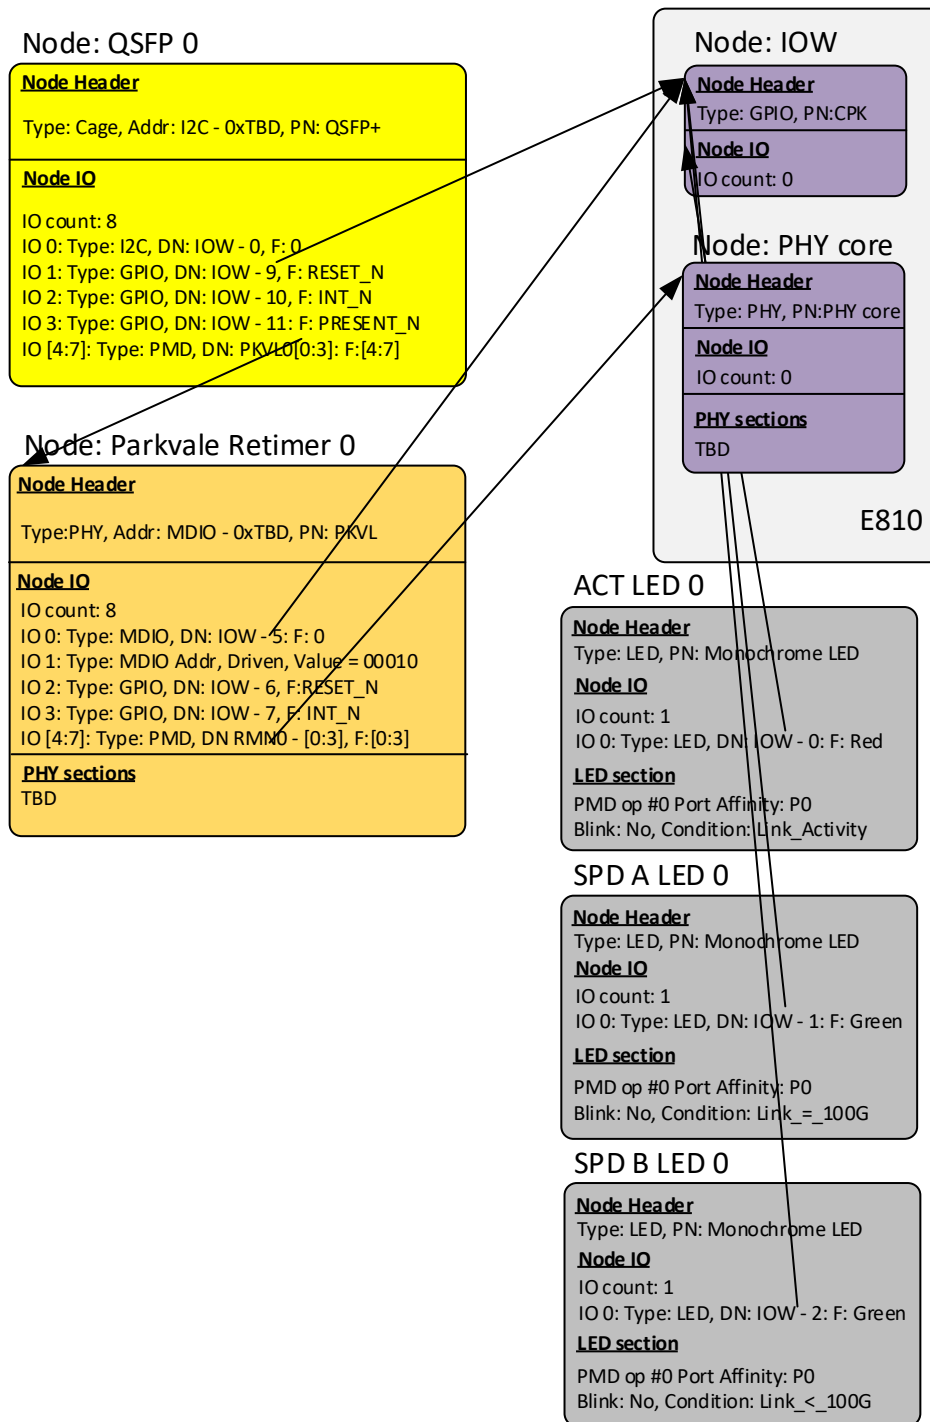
Node: QSFP 0

Node Header

Type: Cage, Addr: I2C - 0xTBD, PN: QSFP+

Node IO

IO count: 8
IO 0: Type: I2C, DN: IOW - 0, F: 0
IO 1: Type: GPIO, DN: IOW - 9, F: RESET_N
IO 2: Type: GPIO, DN: IOW - 10, F: INT_N
IO 3: Type: GPIO, DN: IOW - 11: F: PRESENT_N
IO [4:7]: Type: PMD, DN: PKVL0[0:3]: F:[4:7]

Node: Parkvale Retimer 0

Node Header

Type:PHY, Addr: MDIO - 0xTBD, PN: PKVL

Node IO
IO count: 8
IO 0: Type: MDIO, DN: IOW - 5: F: 0
IO 1: Type: MDIO Addr, Driven, Value = 00010
IO 2: Type: GPIO, DN: IOW - 6, F:RESET_N
IO 3: Type: GPIO, DN: IOW - 7, F: INT_N
IO [4:7]: Type: PMD, DN RMN0 - [0:3], F:[0:3]

PHY sections
TBD

Node: IOW

Node Header
Type: GPIO, PN:CPK

Node IO
IO count: 0

Node: PHY core

Node Header
Type: PHY, PN:PHY core

Node IO
IO count: 0

PHY sections
TBD

E810

ACT LED 0

Node Header
Type: LED, PN: Monochrome LED
Node IO
IO count: 1
IO 0: Type: LED, DN: IOW - 0: F: Red
LED section
PMD op #0 Port Affinity: P0
Blink: No, Condition: Link_Activity

SPD A LED 0

Node Header
Type: LED, PN: Monochrome LED
Node IO
IO count: 1
IO 0: Type: LED, DN: IOW - 1: F: Green
LED section
PMD op #0 Port Affinity: P0
Blink: No, Condition: Link_=_100G

SPD B LED 0

Node Header
Type: LED, PN: Monochrome LED
Node IO
IO count: 1
IO 0: Type: LED, DN: IOW - 2: F: Green
LED section
PMD op #0 Port Affinity: P0
Blink: No, Condition: Link_<_100G